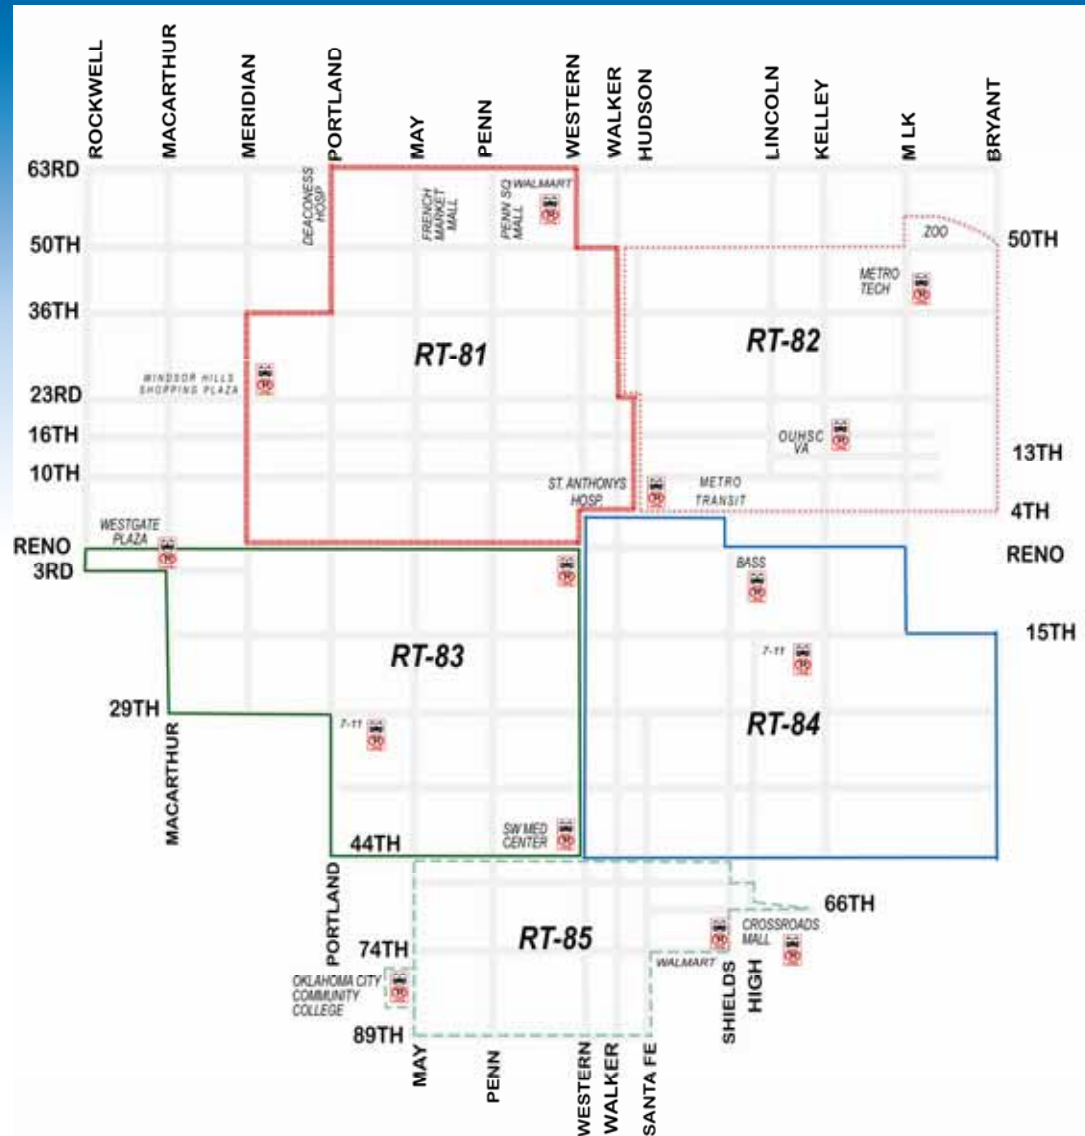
ROCKWELL
MACARTHUR
MERIDIAN
PORTLAND
MAY
PENN
WESTERN
WALKER
HUDSON
LINCOLN
KELLEY
M LK
BRYANT

63RD
50TH
36TH
23RD
16TH
10TH
RENO
3RD
29TH
44TH
74TH
89TH

50TH
13TH
4TH
RENO
15TH
66TH

DEACONESS HOSP
FRENCH MARKET MALL
PENN SQ MALL
WALMART
ZOO
METRO TECH
RT-81
RT-82
WINDSOR HILLS SHOPPING PLAZA
OUHSC VA
ST. ANTHONYS HOSP
METRO TRANSIT
WESTGATE PLAZA
BASS
RT-83
7-11
RT-84
7-11
MACARTHUR
SW MED CENTER
PORTLAND
RT-85
CROSSROADS MALL
WALMART
OKLAHOMA CITY COMMUNITY COLLEGE
SHIELDS
HIGH
MAY
PENN
WESTERN
WALKER
SANTA FE